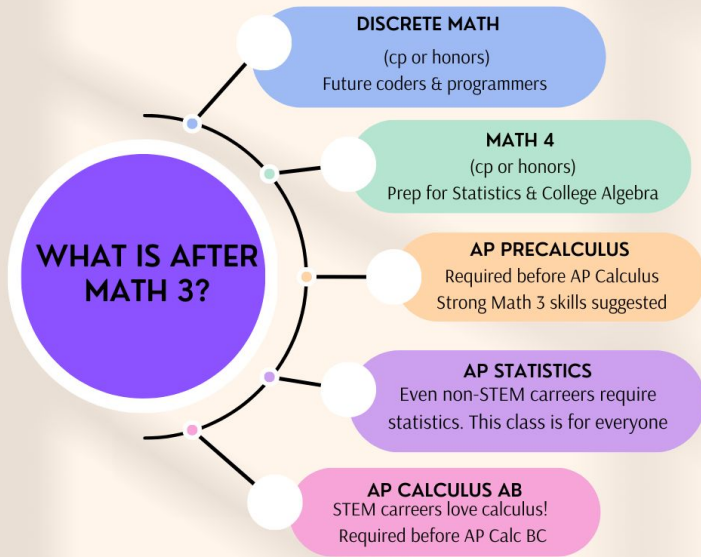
WHAT IS AFTER MATH 3?

DISCRETE MATH
(cp or honors)
Future coders & programmers

MATH 4
(cp or honors)
Prep for Statistics & College Algebra

AP PRECALCULUS
Required before AP Calculus
Strong Math 3 skills suggested

AP STATISTICS
Even non-STEM carreers require statistics. This class is for everyone

AP CALCULUS AB
STEM carreers love calculus!
Required before AP Calc BC